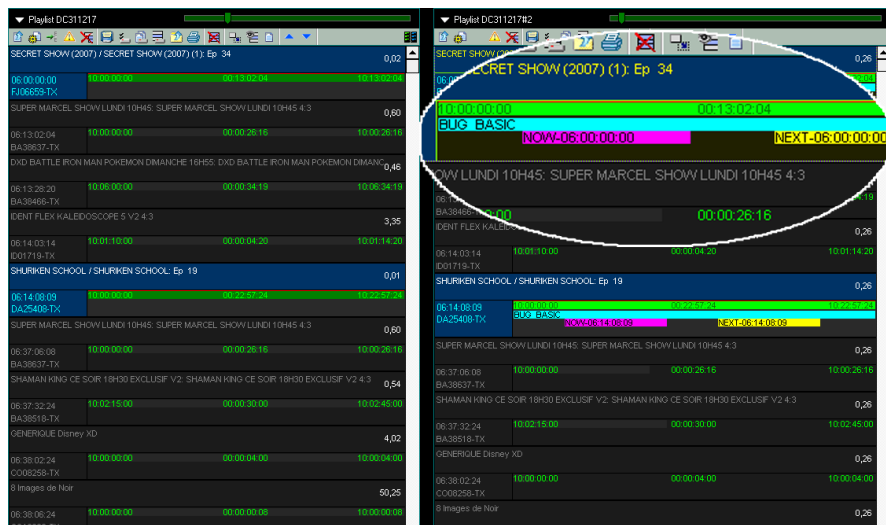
Playlist DC311217

SECRET SHOW (2007) / SECRET SHOW (2007) (1): Ep 34 0,02
06:00:00:00 10:00:00:00 00:13:02:04 10:13:02:04
FJ06659-TX

SUPER MARCEL SHOW LUNDI 10H45: SUPER MARCEL SHOW LUNDI 10H45 4:3 0,60
06:13:02:04 10:00:00:00 00:00:26:16 10:00:26:16
BA38637-TX

DXD BATTLE IRON MAN POKEMON DIMANCHE 16H55: DXD BATTLE IRON MAN POKEMON DIMANC 0,46
06:13:28:20 10:06:00:00 00:00:34:19 10:06:34:19
BA38466-TX

IDENT FLEX KALEIDOSCOPE 5 V2 4:3 3,35
06:14:03:14 10:01:10:00 00:00:04:20 10:01:14:20
ID01719-TX

SHURIKEN SCHOOL / SHURIKEN SCHOOL: Ep 19 0,01
06:14:08:09 10:00:00:00 00:22:57:24 10:22:57:24
DA25408-TX

SUPER MARCEL SHOW LUNDI 10H45: SUPER MARCEL SHOW LUNDI 10H45 4:3 0,60
06:37:06:08 10:00:00:00 00:00:26:16 10:00:26:16
BA38637-TX

SHAMAN KING CE SOIR 18H30 EXCLUSIF V2: SHAMAN KING CE SOIR 18H30 EXCLUSIF V2 4:3 0,54
06:37:32:24 10:02:15:00 00:00:30:00 10:02:45:00
BA38518-TX

GENERIQUE Disney XD 4,02
06:38:02:24 10:00:00:00 00:00:04:00 10:00:04:00
CO08258-TX

8 Images de Noir 50,25
06:38:06:24 10:00:00:00 00:00:00:08 10:00:00:08

Playlist DC311217#2

SECRET SHOW 0,26
SECRET SHOW (2007) (1): Ep 34
10:00:00:00 00:13:02:04
BUG BASIC
NOW-06:00:00:00 NEXT-06:00:00:00

OW LUNDI 10H45: SUPER MARCEL SHOW LUNDI 10H45 4:3
06:13 :19
BA38466-TX 00 00:00:26:16
IDENT FLEX KALEIDO 0,26
06:14:03:14 10:01:10:00 00:00:04:20 10:01:14:20
ID01719-TX

SHURIKEN SCHOOL / SHURIKEN SCHOOL: Ep 19 0,26
06:14:08:09 10:00:00:00 00:22:57:24 10:22:57:24
DA25408-TX BUG BASIC
NOW-06:14:08:09 NEXT-06:14:08:09

SUPER MARCEL SHOW LUNDI 10H45: SUPER MARCEL SHOW LUNDI 10H45 4:3 0,26
06:37:06:08 10:00:00:00 00:00:26:16 10:00:26:16
BA38637-TX

SHAMAN KING CE SOIR 18H30 EXCLUSIF V2: SHAMAN KING CE SOIR 18H30 EXCLUSIF V2 4:3 0,26
06:37:32:24 10:02:15:00 00:00:30:00 10:02:45:00
BA38518-TX

GENERIQUE Disney XD 0,26
06:38:02:24 10:00:00:00 00:00:04:00 10:00:04:00
CO08258-TX

8 Images de Noir 0,26